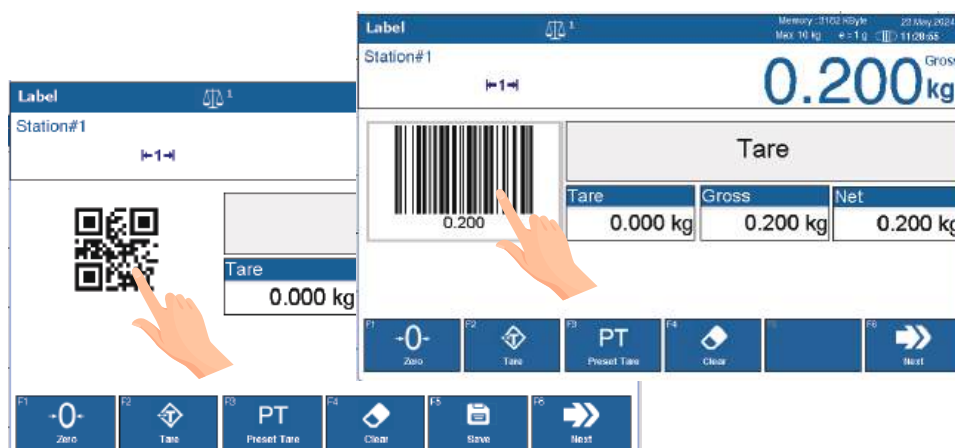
Label
Memory : 3162 KByte
22 May 2024
Max 10 kg e = 1 g 11:28:55
Station#1
→1←
0.200 kg
Gross
0.200
Tare
Tare
0.000 kg
Gross
0.200 kg
Net
0.200 kg
F1
-0-
Zero
F2
Tare
F3
PT
Preset Tare
F4
Clear
F5
F6
Next

Label
Station#1
→1←
Tare
0.000 kg
F1
-0-
Zero
F2
Tare
F3
PT
Preset Tare
F4
Clear
F5
Save
F6
Next